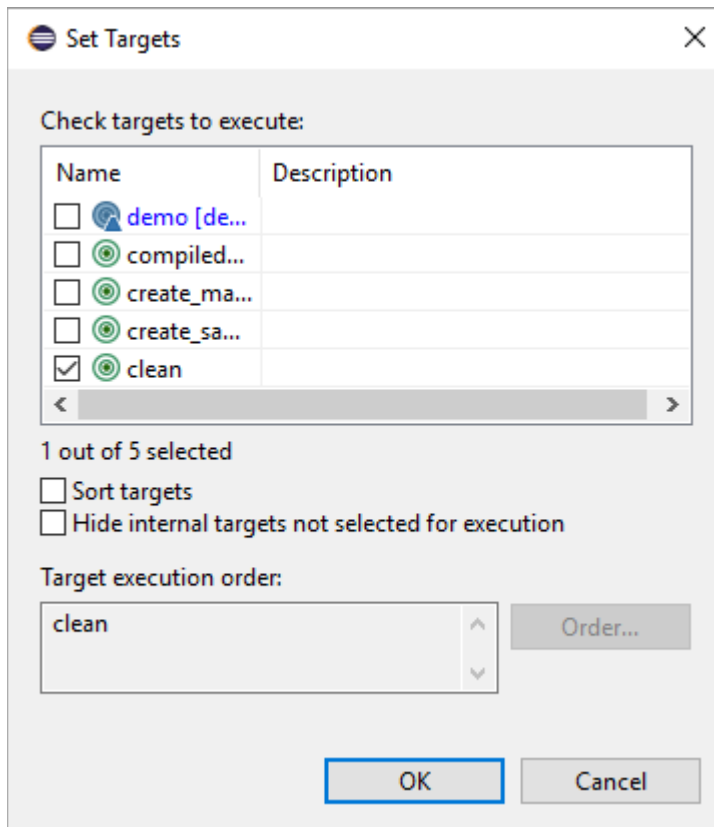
Set Targets

Check targets to execute:

| Name | Description |
|---|---|
| demo [de... | |
| compiled... | |
| create_ma... | |
| create_sa... | |
| clean | |

1 out of 5 selected

Sort targets

Hide internal targets not selected for execution

Target execution order:

clean

Order...

OK

Cancel